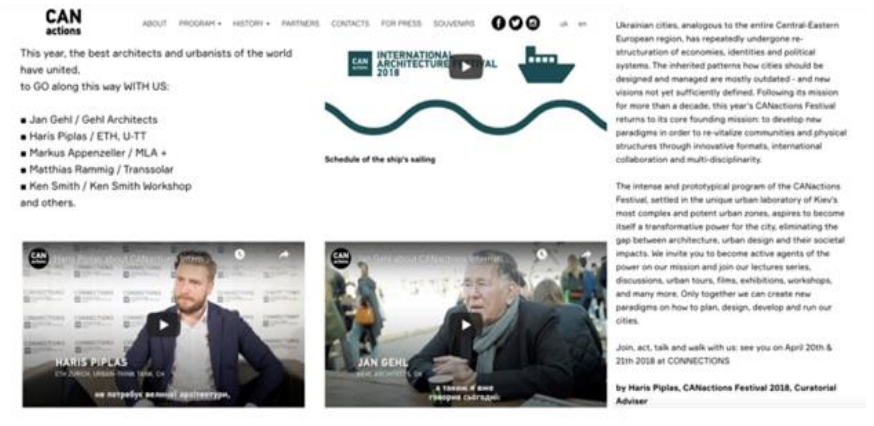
CAN actions

ABOUT PROGRAM ▾ HISTORY ▾ PARTNERS CONTACTS FOR PRESS SOUVENIRS

ua en

This year, the best architects and urbanists of the world have united, to GO along this way WITH US:

■ Jan Gehl / Gehl Architects
■ Haris Piplas / ETH, U-TT
■ Markus Appenzeller / MLA +
■ Matthias Rammig / Transsolar
■ Ken Smith / Ken Smith Workshop
and others.

CAN INTERNATIONAL ARCHITECTURE FESTIVAL 2018

Schedule of the ship's sailing

Haris Piplas about CANactions Intern...

HARIS PIPLAS
ETH ZURICH, URBAN-THINK TANK, CH

не потребує великої архітектури,

Jan Gehl about CANactions Internat...

JAN GEHL
GEHL ARCHITECTS, DK

а також я вже говорив сьогодні

Ukrainian cities, analogous to the entire Central-Eastern European region, has repeatedly undergone re-structuration of economies, identities and political systems. The inherited patterns how cities should be designed and managed are mostly outdated - and new visions not yet sufficiently defined. Following its mission for more than a decade, this year's CANactions Festival returns to its core founding mission: to develop new paradigms in order to re-vitalize communities and physical structures through innovative formats, international collaboration and multi-disciplinarity.

The intense and prototypical program of the CANactions Festival, settled in the unique urban laboratory of Kiev's most complex and potent urban zones, aspires to become itself a transformative power for the city, eliminating the gap between architecture, urban design and their societal impacts. We invite you to become active agents of the power on our mission and join our lectures series, discussions, urban tours, films, exhibitions, workshops, and many more. Only together we can create new paradigms on how to plan, design, develop and run our cities.

Join, act, talk and walk with us: see you on April 20th & 21th 2018 at CONNECTIONS

by Haris Piplas, CANactions Festival 2018, Curatorial Adviser